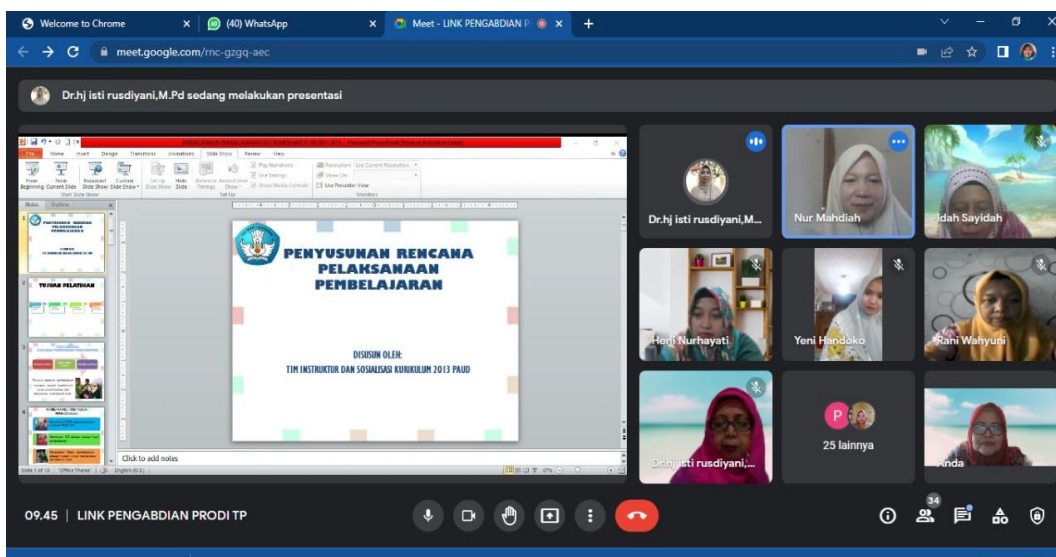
Welcome to Chrome
(40) WhatsApp
Meet - LINK PENGABDIAN P
meet.google.com/rnc-gzgq-aec

Dr.hj isti rusdiyani,M.Pd sedang melakukan presentasi

File Home Insert Design Transitions Animations Slide Show Review View
From Beginning From Current Slide Broadcast Slide Show Custom Slide Show Set Up Slide Show Hide Slide Rehearse Timings Record Slide Show Play Narrations Use Timings Show Media Controls Resolution: Use Current Resolution Show On: Use Presenter View
Start Slide Show Set Up Monitors
Slides Outline

TUJUAN PELATIHAN

PENYUSUNAN RENCANA PELAKSANAAN PEMBELAJARAN

DISUSUN OLEH:
TIM INSTRUKTUR DAN SOSIALISASI KURIKULUM 2013 PAUD

Click to add notes
Slide 1 of 15 "Office Theme" English (U.S.)

Dr.hj isti rusdiyani,M...
Nur Mahdiah
Idah Sayidah
Heni Nurhayati
Yeni Handoko
Rani Wahyuni
Dr.hj isti rusdiyani,...
25 lainnya
Anda

09.45 | LINK PENGABDIAN PRODI TP
34